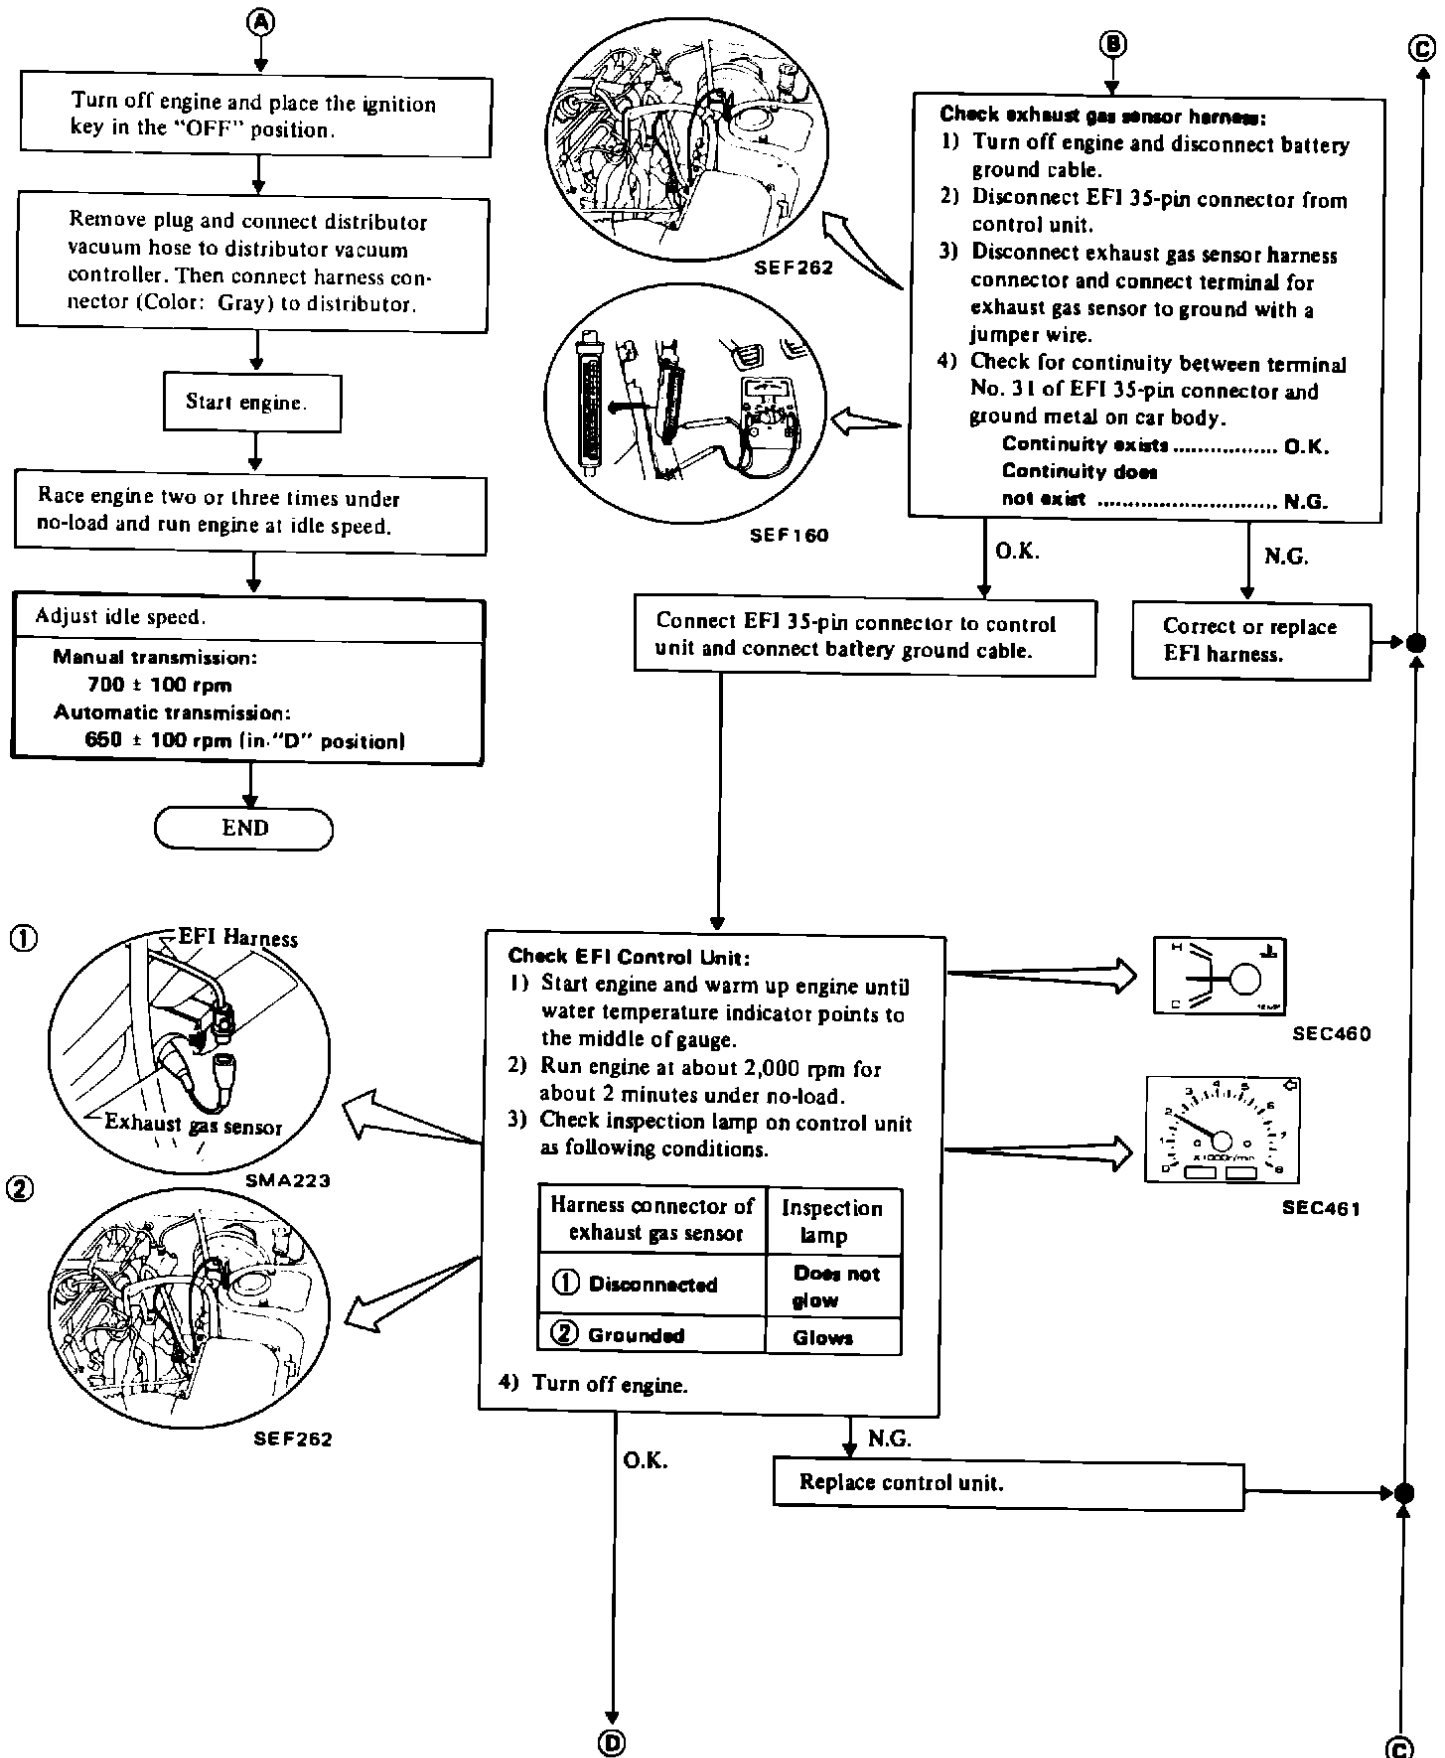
Ⓐ

Turn off engine and place the ignition key in the "OFF" position.

Remove plug and connect distributor vacuum hose to distributor vacuum controller. Then connect harness connector (Color: Gray) to distributor.

Start engine.

Race engine two or three times under no-load and run engine at idle speed.

Adjust idle speed.
Manual transmission:
700 ± 100 rpm
Automatic transmission:
650 ± 100 rpm (in "D" position)

END

SEF262

Ⓑ

Check exhaust gas sensor harness:
1) Turn off engine and disconnect battery ground cable.
2) Disconnect EFI 35-pin connector from control unit.
3) Disconnect exhaust gas sensor harness connector and connect terminal for exhaust gas sensor to ground with a jumper wire.
4) Check for continuity between terminal No. 31 of EFI 35-pin connector and ground metal on car body.
Continuity exists ................ O.K.
Continuity does not exist ............................ N.G.

SEF160

Ⓒ

O.K.

N.G.

Connect EFI 35-pin connector to control unit and connect battery ground cable.

Correct or replace EFI harness.

①

EFI Harness

Exhaust gas sensor

SMA223

②

SEF262

Check EFI Control Unit:
1) Start engine and warm up engine until water temperature indicator points to the middle of gauge.
2) Run engine at about 2,000 rpm for about 2 minutes under no-load.
3) Check inspection lamp on control unit as following conditions.

| Harness connector of exhaust gas sensor | Inspection lamp |
|---|---|
| ① Disconnected | Does not glow |
| ② Grounded | Glows |

4) Turn off engine.

H
C

SEC460

$\times 1000 r/min$

SEC461

O.K.

N.G.

Replace control unit.

Ⓓ

Ⓒ